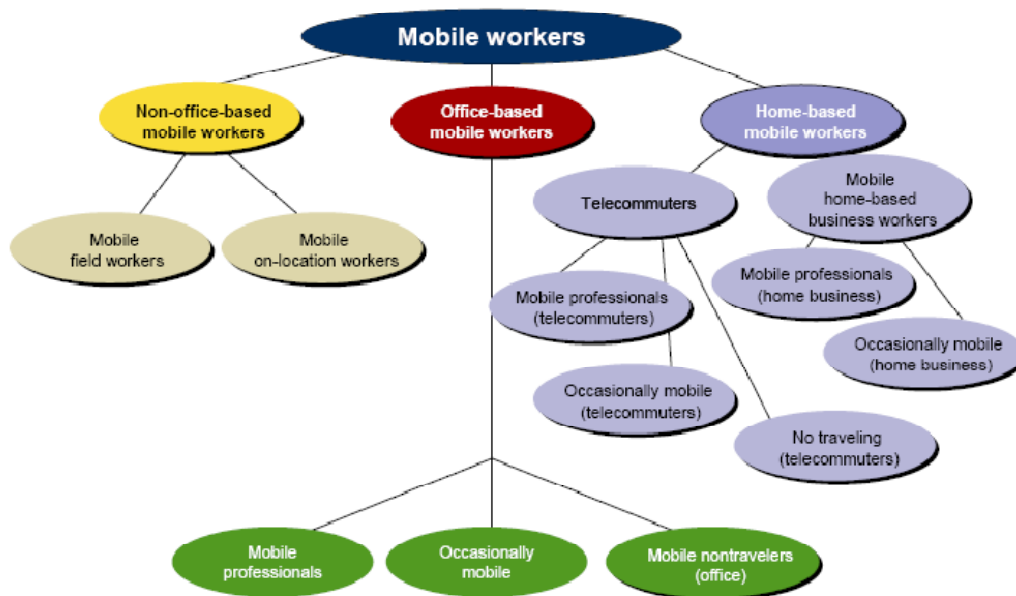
Mobile workers

Non-office-based mobile workers

Office-based mobile workers

Home-based mobile workers

Mobile field workers

Mobile on-location workers

Telecommuters

Mobile home-based business workers

Mobile professionals (telecommuters)

Mobile professionals (home business)

Occasionally mobile (home business)

Occasionally mobile (telecommuters)

No traveling (telecommuters)

Mobile professionals

Occasionally mobile

Mobile nontravelers (office)